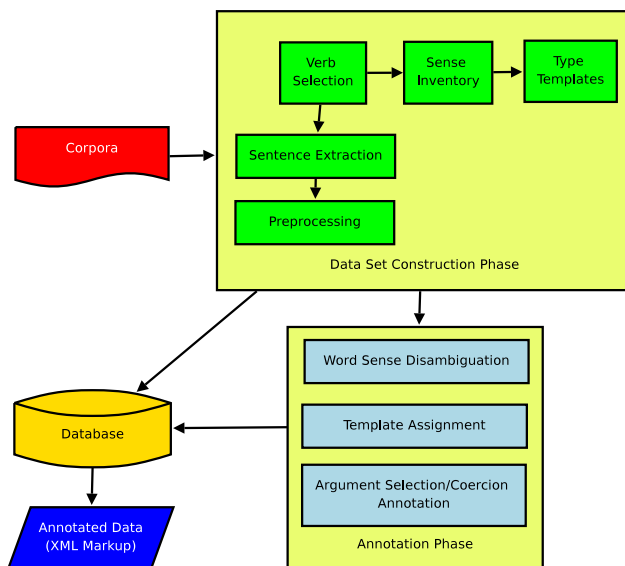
Verb Selection

Sense Inventory

Type Templates

Corpora

Sentence Extraction

Preprocessing

Data Set Construction Phase

Word Sense Disambiguation

Template Assignment

Argument Selection/Coercion Annotation

Annotation Phase

Database

Annotated Data (XML Markup)